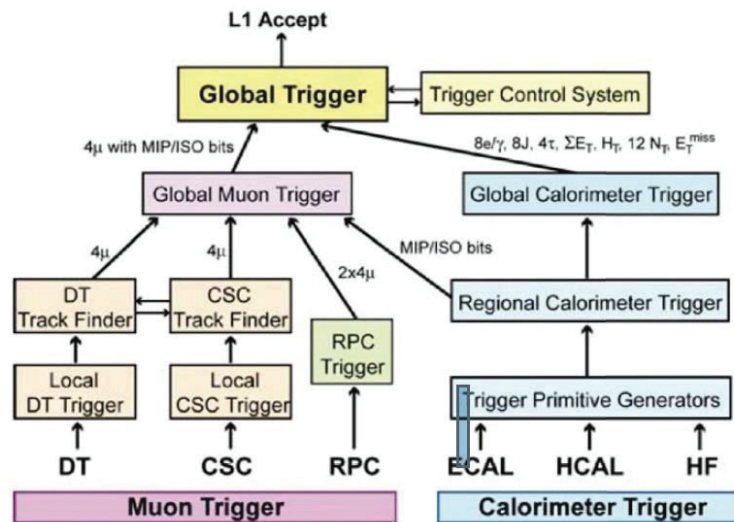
L1 Accept

Global Trigger

Trigger Control System

4μ with MIP/ISO bits

8e/γ, 8J, 4τ, $\Sigma E_T$, $H_T$, 12 $N_T$, $E_T^{miss}$

Global Muon Trigger

Global Calorimeter Trigger

4μ

4μ

MIP/ISO bits

2x4μ

DT Track Finder

CSC Track Finder

Regional Calorimeter Trigger

RPC Trigger

Local DT Trigger

Local CSC Trigger

Trigger Primitive Generators

DT

CSC

RPC

ECAL

HCAL

HF

Muon Trigger

Calorimeter Trigger